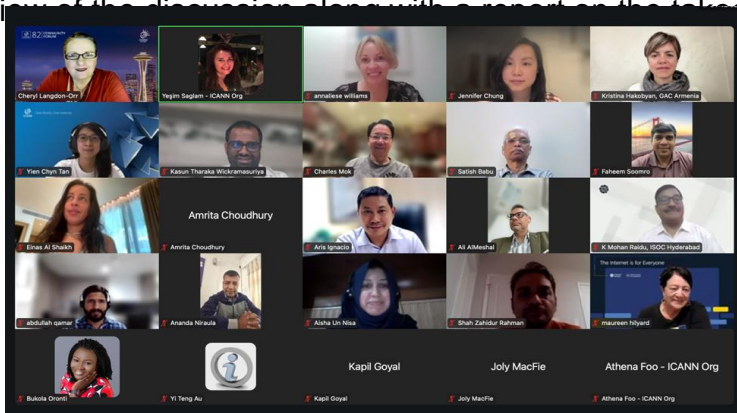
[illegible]

ICANN 82 COMMUNITY FORUM

Cheryl Langdon-Orr

Yesim Saglam - ICANN Org

annaliese williams

Jennifer Chung

Kristina Hakobyan, GAC Armenia

Yien Chyn Tan

Kasun Tharaka Wickramasuriya

Charles Mok

Satish Babu

Faheem Soomro

Einas Al Shaikh

Amrita Choudhury

Amrita Choudhury

Aris Ignacio

Ali AlMeshal

K Mohan Raidu, ISOC Hyderabad

abdullah qamar

Ananda Niraula

Aisha Un Nisa

Shah Zahidur Rahman

The Internet is for Everyone

maureen hilyard

Bukola Oronti

Yi Teng Au

Kapil Goyal

Kapil Goyal

Joly MacFie

Joly MacFie

Athena Foo - ICANN Org

Athena Foo - ICANN Org